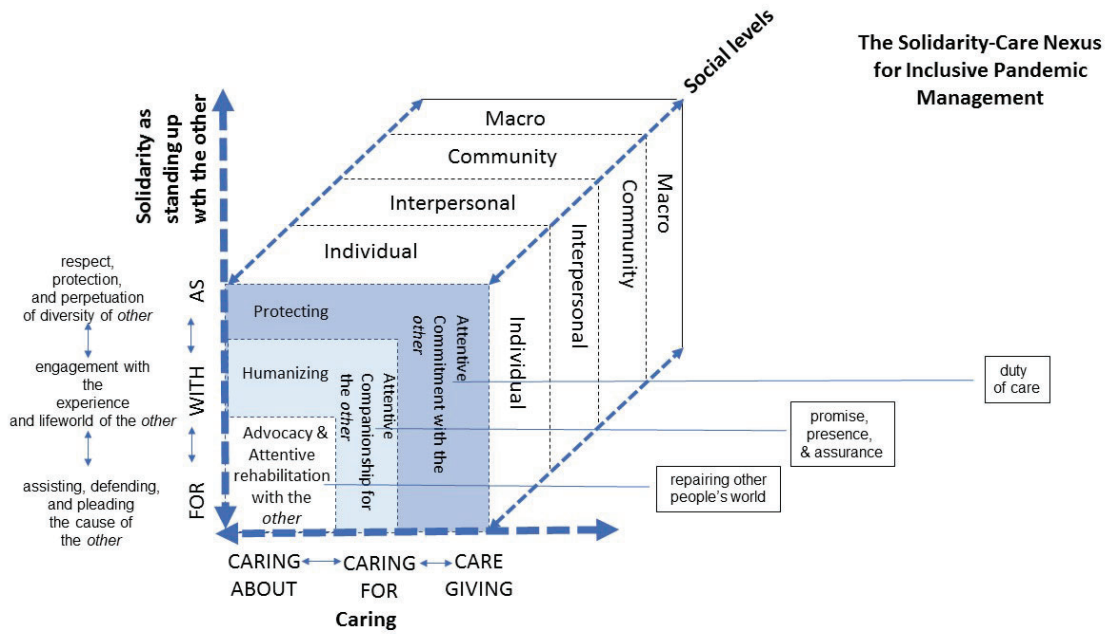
The Solidarity-Care Nexus for Inclusive Pandemic Management

Social levels

Solidarity as standing up wth the other

Macro
Community
Interpersonal
Individual

Macro
Community
Interpersonal
Individual

respect, protection, and perpetuation of diversity of *other*

engagement with the experience and lifeworld of the *other*

assisting, defending, and pleading the cause of the *other*

AS
WITH
FOR

Protecting
Humanizing
Advocacy & Attentive rehabilitation with the *other*

Attentive Companionship for the *other*

Attentive Commitment with the *other*

duty of care

promise, presence, & assurance

repairing other people's world

CARING ABOUT
CARING FOR
CARE GIVING

Caring